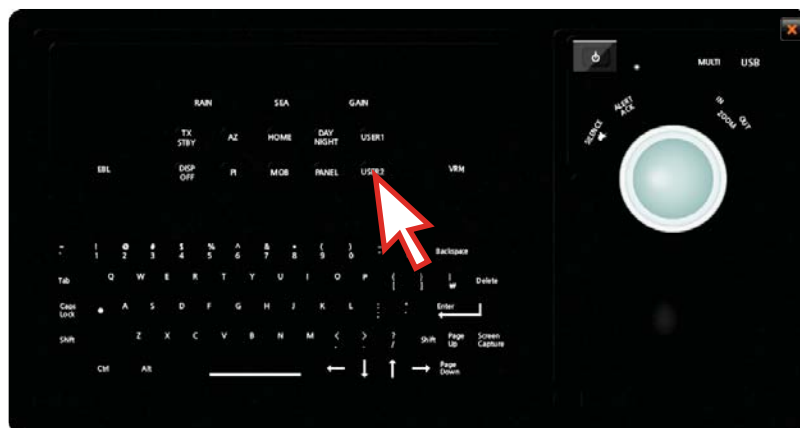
RAIN SEA GAIN

TX STBY AZ HOME DAY NIGHT USER1

EBL DISP OFF PI MOB PANEL USER2 VRM

MULTI USB

ALERT ACK SILENCE IN ZOOM OUT

~ ` ! 1 @ 2 # 3 $ 4 % 5 ^ 6 & 7 * 8 ( 9 ) 0 Backspace

Tab Q W E R T Y U I O P { [ } ] | \ Delete

Caps Lock A S D F G H J K L : ; " ' Enter

Shift Z X C V B N M < , > . ? / Shift Page Up Screen Capture

Ctrl Alt ← ↓ ↑ → Page Down